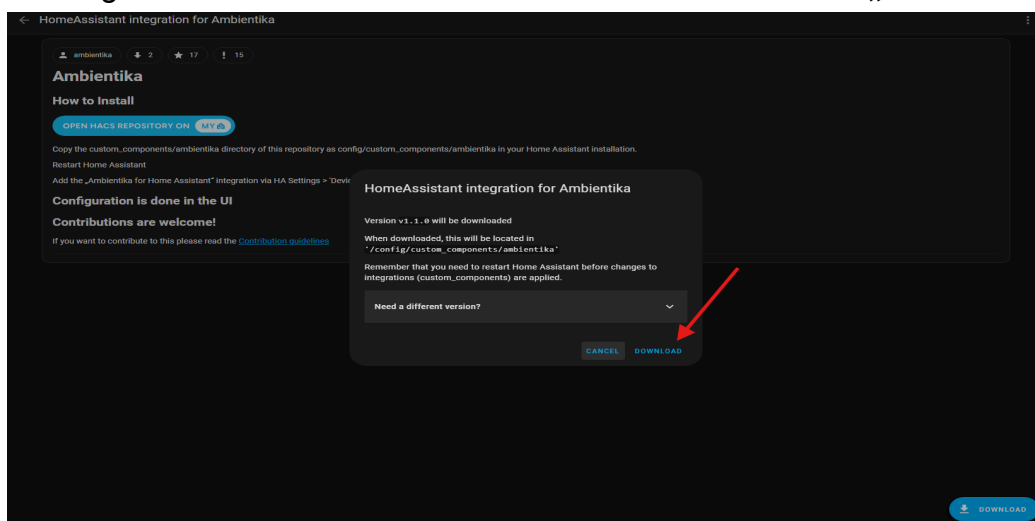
HomeAssistant integration for Ambientika

ambientika 2 17 15

Ambientika

How to Install

OPEN HACS REPOSITORY ON MY

Copy the custom_components/ambientika directory of this repository as config/custom_components/ambientika in your Home Assistant installation.

Restart Home Assistant

Add the „Ambientika for Home Assistant" integration via HA Settings > 'Devic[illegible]

Configuration is done in the UI

Contributions are welcome!

If you want to contribute to this please read the Contribution guidelines

HomeAssistant integration for Ambientika

Version v1.1.0 will be downloaded

When downloaded, this will be located in '/config/custom_components/ambientika'

Remember that you need to restart Home Assistant before changes to integrations (custom_components) are applied.

Need a different version?

CANCEL DOWNLOAD

DOWNLOAD